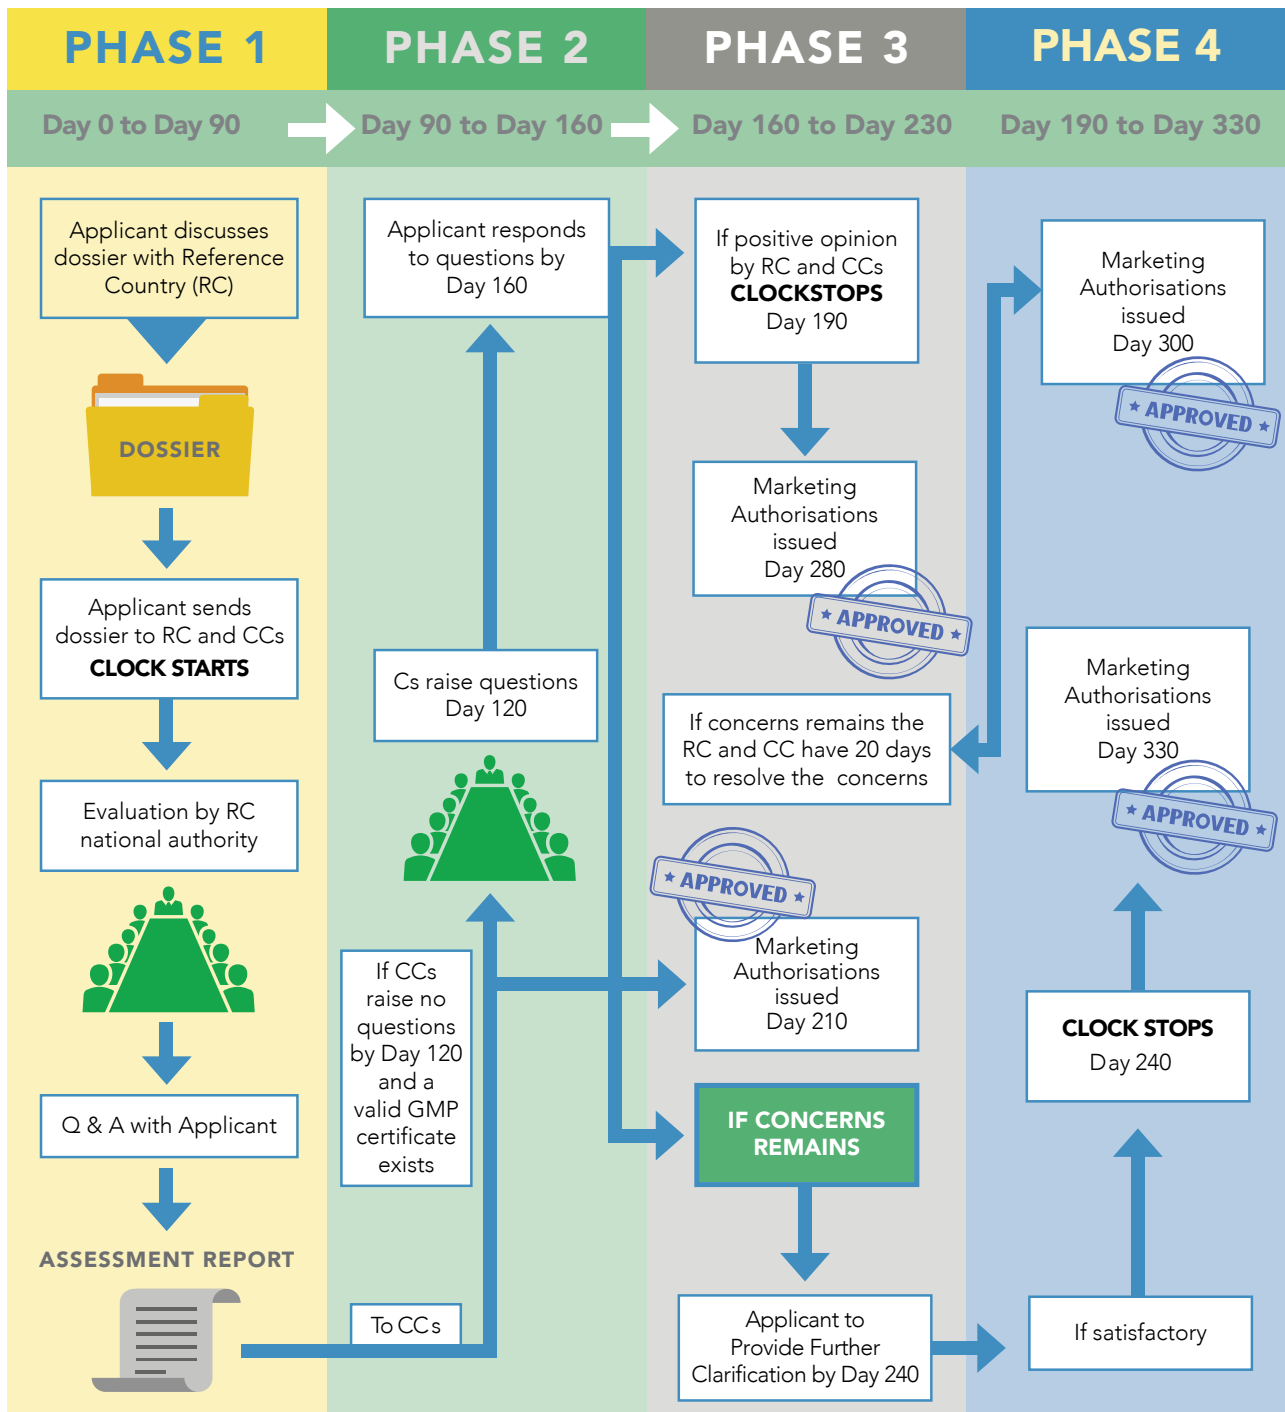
PHASE 1

PHASE 2

PHASE 3

PHASE 4

Day 0 to Day 90

Day 90 to Day 160

Day 160 to Day 230

Day 190 to Day 330

Applicant discusses dossier with Reference Country (RC)

DOSSIER

Applicant sends dossier to RC and CCs
CLOCK STARTS

Evaluation by RC national authority

Q & A with Applicant

ASSESSMENT REPORT

Applicant responds to questions by Day 160

Cs raise questions Day 120

If CCs raise no questions by Day 120 and a valid GMP certificate exists

To CCs

If positive opinion by RC and CCs
CLOCKSTOPS
Day 190

Marketing Authorisations issued Day 280

APPROVED

If concerns remains the RC and CC have 20 days to resolve the concerns

APPROVED

Marketing Authorisations issued Day 210

IF CONCERNS REMAINS

Applicant to Provide Further Clarification by Day 240

Marketing Authorisations issued Day 300

APPROVED

Marketing Authorisations issued Day 330

APPROVED

CLOCK STOPS
Day 240

If satisfactory